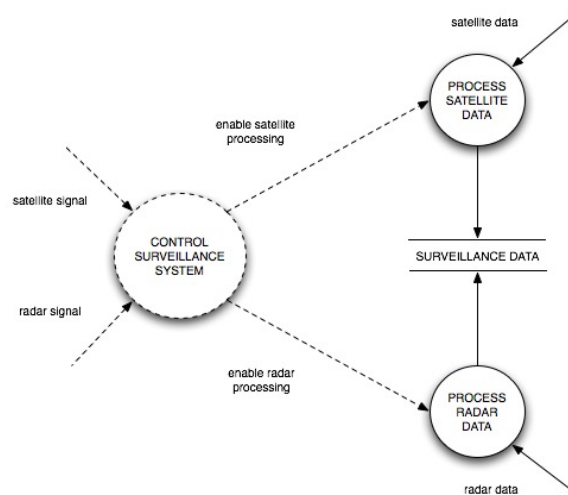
satellite data

PROCESS SATELLITE DATA

enable satellite processing

satellite signal

CONTROL SURVEILLANCE SYSTEM

SURVEILLANCE DATA

radar signal

enable radar processing

PROCESS RADAR DATA

radar data